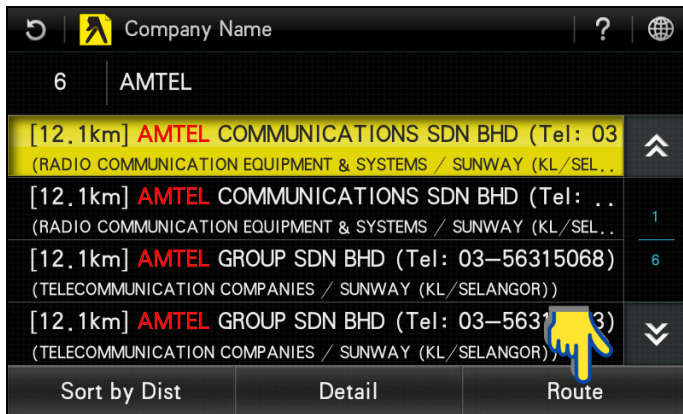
Company Name

?

6 AMTEL

[12.1km] AMTEL COMMUNICATIONS SDN BHD (Tel: 03
(RADIO COMMUNICATION EQUIPMENT & SYSTEMS / SUNWAY (KL/SEL..

[12.1km] AMTEL COMMUNICATIONS SDN BHD (Tel: ..
(RADIO COMMUNICATION EQUIPMENT & SYSTEMS / SUNWAY (KL/SEL..

[12.1km] AMTEL GROUP SDN BHD (Tel: 03–56315068)
(TELECOMMUNICATION COMPANIES / SUNWAY (KL/SELANGOR))

[12.1km] AMTEL GROUP SDN BHD (Tel: 03–5631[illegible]3)
(TELECOMMUNICATION COMPANIES / SUNWAY (KL/SELANGOR))

1

6

Sort by Dist | Detail | Route